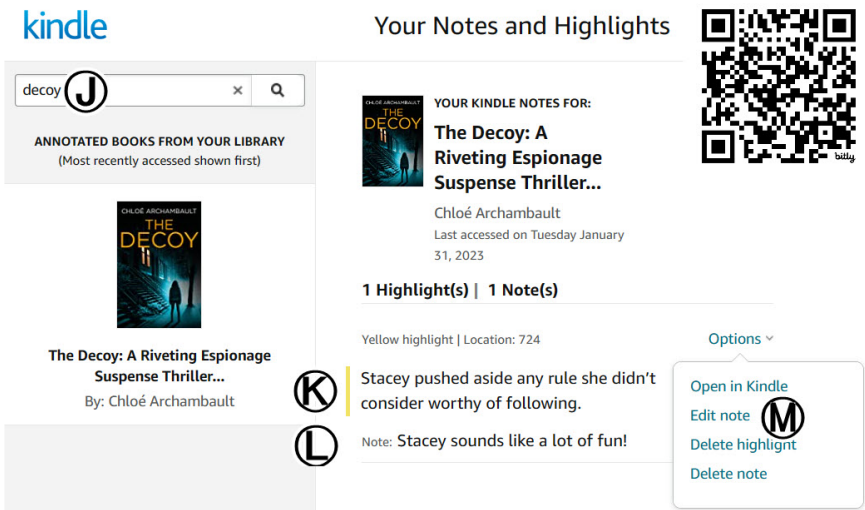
kindle

Your Notes and Highlights

bitly

decoy J

ANNOTATED BOOKS FROM YOUR LIBRARY
(Most recently accessed shown first)

CHLOÉ ARCHAMBAULT
THE DECOY

The Decoy: A Riveting Espionage Suspense Thriller...
By: Chloé Archambault

CHLOÉ ARCHAMBAULT
THE DECOY

YOUR KINDLE NOTES FOR:
The Decoy: A Riveting Espionage Suspense Thriller...
Chloé Archambault
Last accessed on Tuesday January 31, 2023

1 Highlight(s) | 1 Note(s)

Yellow highlight | Location: 724

Options

K Stacey pushed aside any rule she didn't consider worthy of following.

L Note: Stacey sounds like a lot of fun!

Open in Kindle
Edit note M
Delete highlight
Delete note